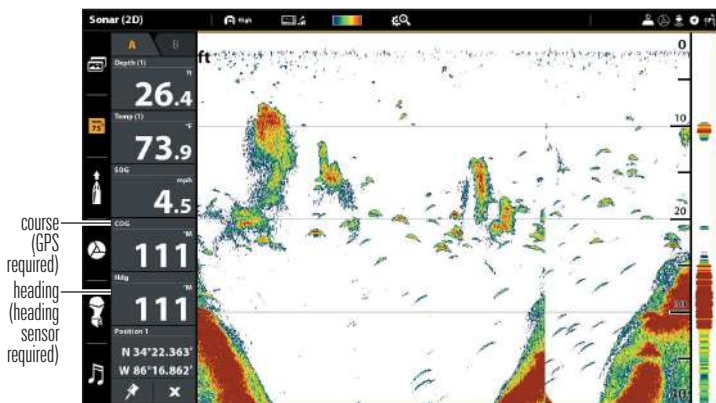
Sonar (2D)
High
A
B
ft
0
10
20
30
40
Depth (1)
ft
26.4
Temp (1)
°F
73.9
SOG
mph
4.5
COG
°M
111
Hdg
°M
111
Position 1
N 34°22.363'
W 86°16.862'
75°
course (GPS required)
heading (heading sensor required)